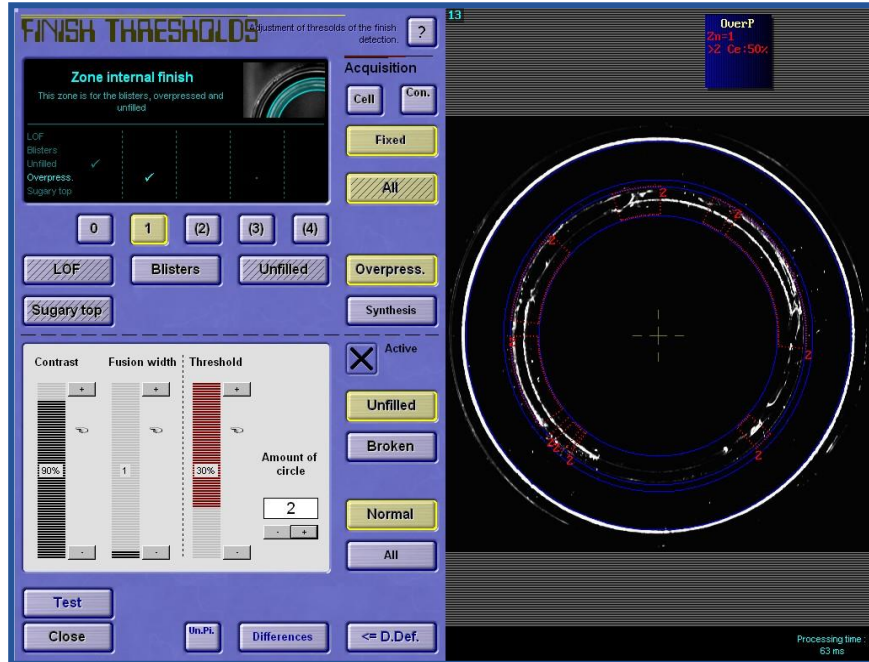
FINISH THRESHOLDS
Adjustment of thresolds of the finish detection.
?

Zone internal finish
This zone is for the blisters, overpressed and unfilled

LOF
Blisters
Unfilled ✓
Overpress. ✓
Sugary top

Acquisition
Cell
Con.
Fixed
All

0
1
(2)
(3)
(4)

LOF
Blisters
Unfilled
Overpress.
Sugary top
Synthesis

Contrast
Fusion width
Threshold
+
+
+
90%
1
30%
-
-
-
Amount of circle
2
-
+

Active
Unfilled
Broken
Normal
All

Test
Close
Un.Pl.
Differences
<= D.Def.

13
OverP
Zn=1
>2 Ce:50%

Processing time : 63 ms